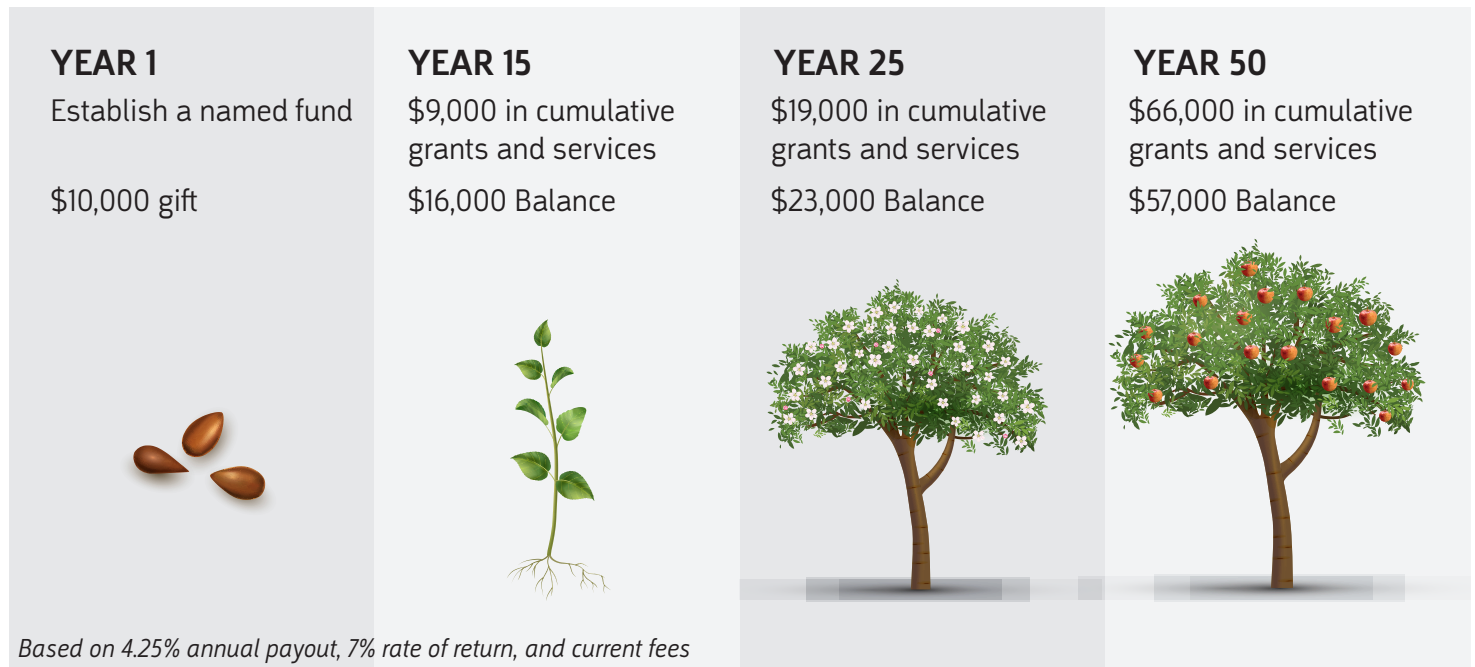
YEAR 1
Establish a named fund

\$10,000 gift

YEAR 15
\$9,000 in cumulative grants and services

\$16,000 Balance

YEAR 25
\$19,000 in cumulative grants and services

\$23,000 Balance

YEAR 50
\$66,000 in cumulative grants and services

\$57,000 Balance

Based on 4.25% annual payout, 7% rate of return, and current fees